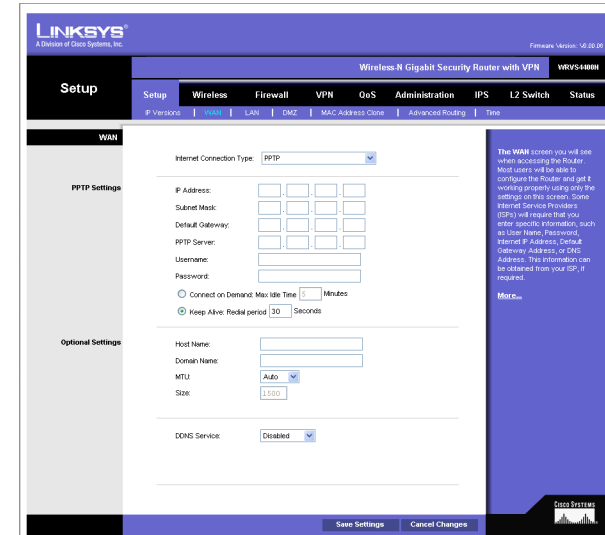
LINKSYS®
A Division of Cisco Systems, Inc.

Firmware Version: V0.00.06

Wireless-N Gigabit Security Router with VPN WRVS4400N

Setup

Setup | Wireless | Firewall | VPN | QoS | Administration | IPS | L2 Switch | Status

IP Versions | WAN | LAN | DMZ | MAC Address Clone | Advanced Routing | Time

WAN

Internet Connection Type: PPTP

PPTP Settings

IP Address: . . .
Subnet Mask: . . .
Default Gateway: . . .
PPTP Server: . . .
Username:
Password:
Connect on Demand: Max Idle Time 5 Minutes
Keep Alive: Redial period 30 Seconds

Optional Settings

Host Name:
Domain Name:
MTU: Auto
Size: 1500

DDNS Service: Disabled

The WAN screen you will see when accessing the Router. Most users will be able to configure the Router and get it working properly using only the settings on this screen. Some Internet Service Providers (ISPs) will require that you enter specific information, such as User Name, Password, Internet IP Address, Default Gateway Address, or DNS Address. This information can be obtained from your ISP, if required.

More...

Save Settings | Cancel Changes

CISCO SYSTEMS